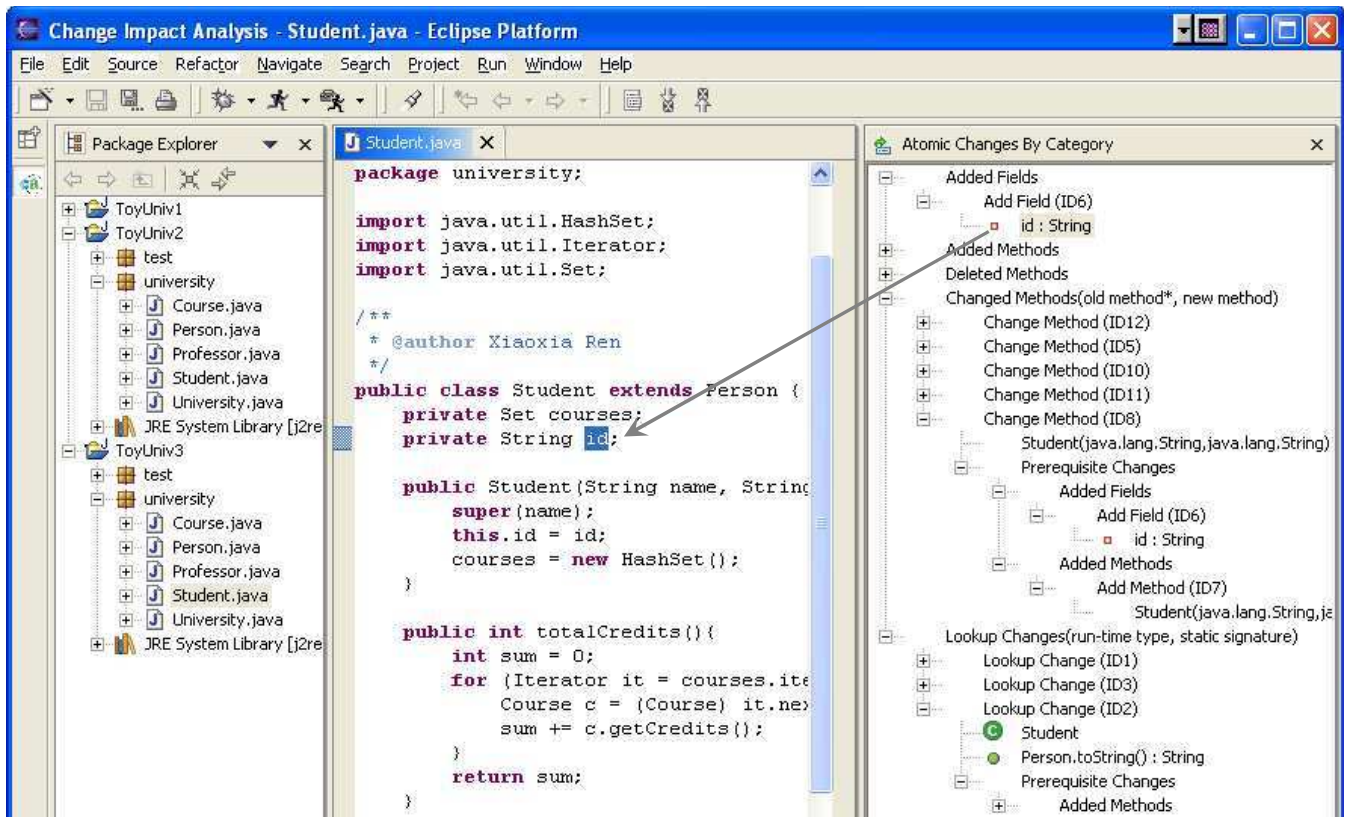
Change Impact Analysis - Student.java - Eclipse Platform

File Edit Source Refactor Navigate Search Project Run Window Help

Package Explorer

ToyUniv1
ToyUniv2
test
university
Course.java
Person.java
Professor.java
Student.java
University.java
JRE System Library [j2re
ToyUniv3
test
university
Course.java
Person.java
Professor.java
Student.java
University.java
JRE System Library [j2re

Student.java

package university;

import java.util.HashSet;
import java.util.Iterator;
import java.util.Set;

/**
 * @author Xiaoxia Ren
 */
public class Student extends Person {
    private Set courses;
    private String id;

    public Student(String name, String
        super(name);
        this.id = id;
        courses = new HashSet();
    }

    public int totalCredits(){
        int sum = 0;
        for (Iterator it = courses.ite
            Course c = (Course) it.ne>
            sum += c.getCredits();
        }
        return sum;
    }

Atomic Changes By Category

Added Fields
Add Field (ID6)
id : String
Added Methods
Deleted Methods
Changed Methods(old method*, new method)
Change Method (ID12)
Change Method (ID5)
Change Method (ID10)
Change Method (ID11)
Change Method (ID8)
Student(java.lang.String,java.lang.String)
Prerequisite Changes
Added Fields
Add Field (ID6)
id : String
Added Methods
Add Method (ID7)
Student(java.lang.String,ja
Lookup Changes(run-time type, static signature)
Lookup Change (ID1)
Lookup Change (ID3)
Lookup Change (ID2)
Student
Person.toString() : String
Prerequisite Changes
Added Methods